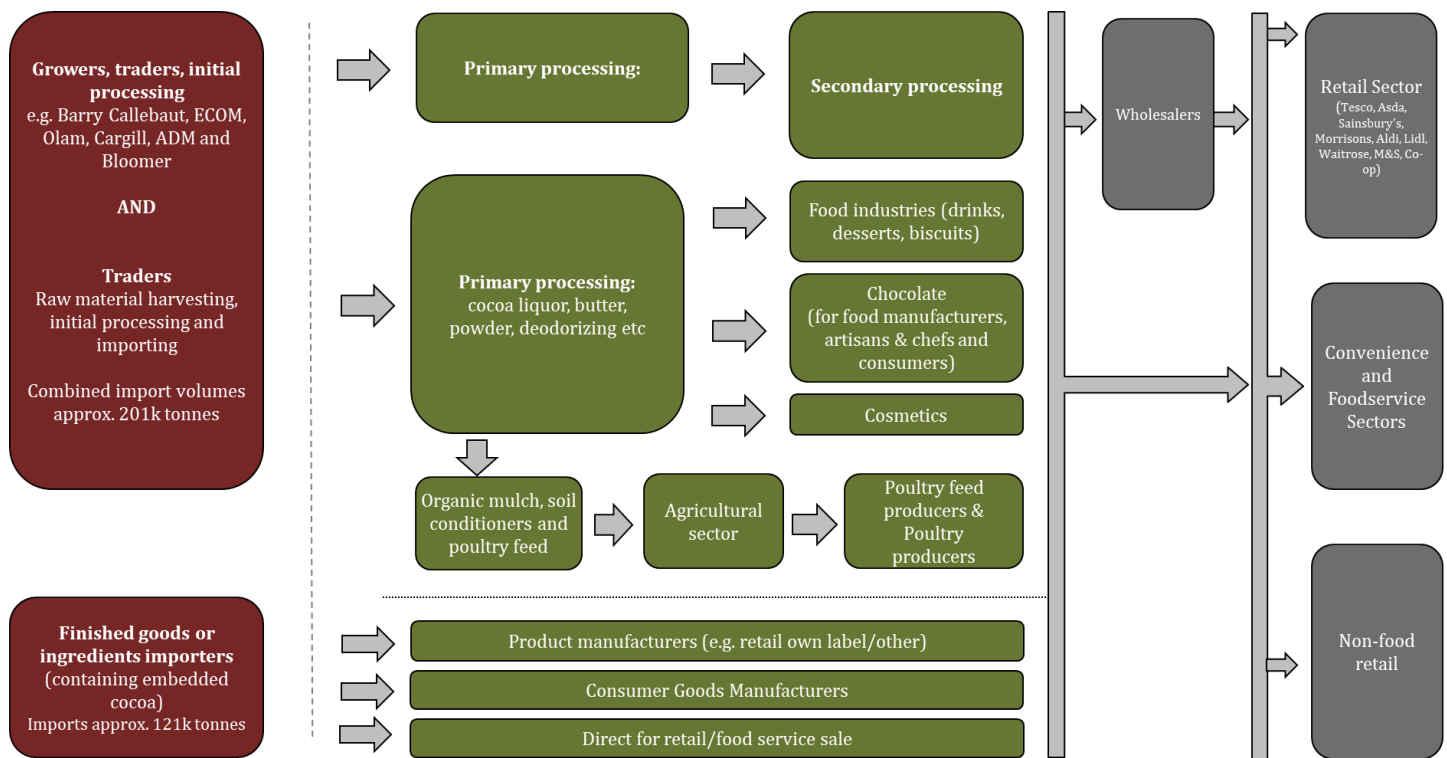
Growers, traders, initial processing
e.g. Barry Callebaut, ECOM, Olam, Cargill, ADM and Bloomer

AND

Traders
Raw material harvesting, initial processing and importing

Combined import volumes approx. 201k tonnes

Finished goods or ingredients importers
(containing embedded cocoa)
Imports approx. 121k tonnes

Primary processing:

Secondary processing

Primary processing:
cocoa liquor, butter, powder, deodorizing etc

Food industries (drinks, desserts, biscuits)

Chocolate
(for food manufacturers, artisans & chefs and consumers)

Cosmetics

Organic mulch, soil conditioners and poultry feed

Agricultural sector

Poultry feed producers & Poultry producers

Product manufacturers (e.g. retail own label/other)

Consumer Goods Manufacturers

Direct for retail/food service sale

Wholesalers

Retail Sector
(Tesco, Asda, Sainsbury's, Morrisons, Aldi, Lidl, Waitrose, M&S, Co-op)

Convenience and Foodservice Sectors

Non-food retail